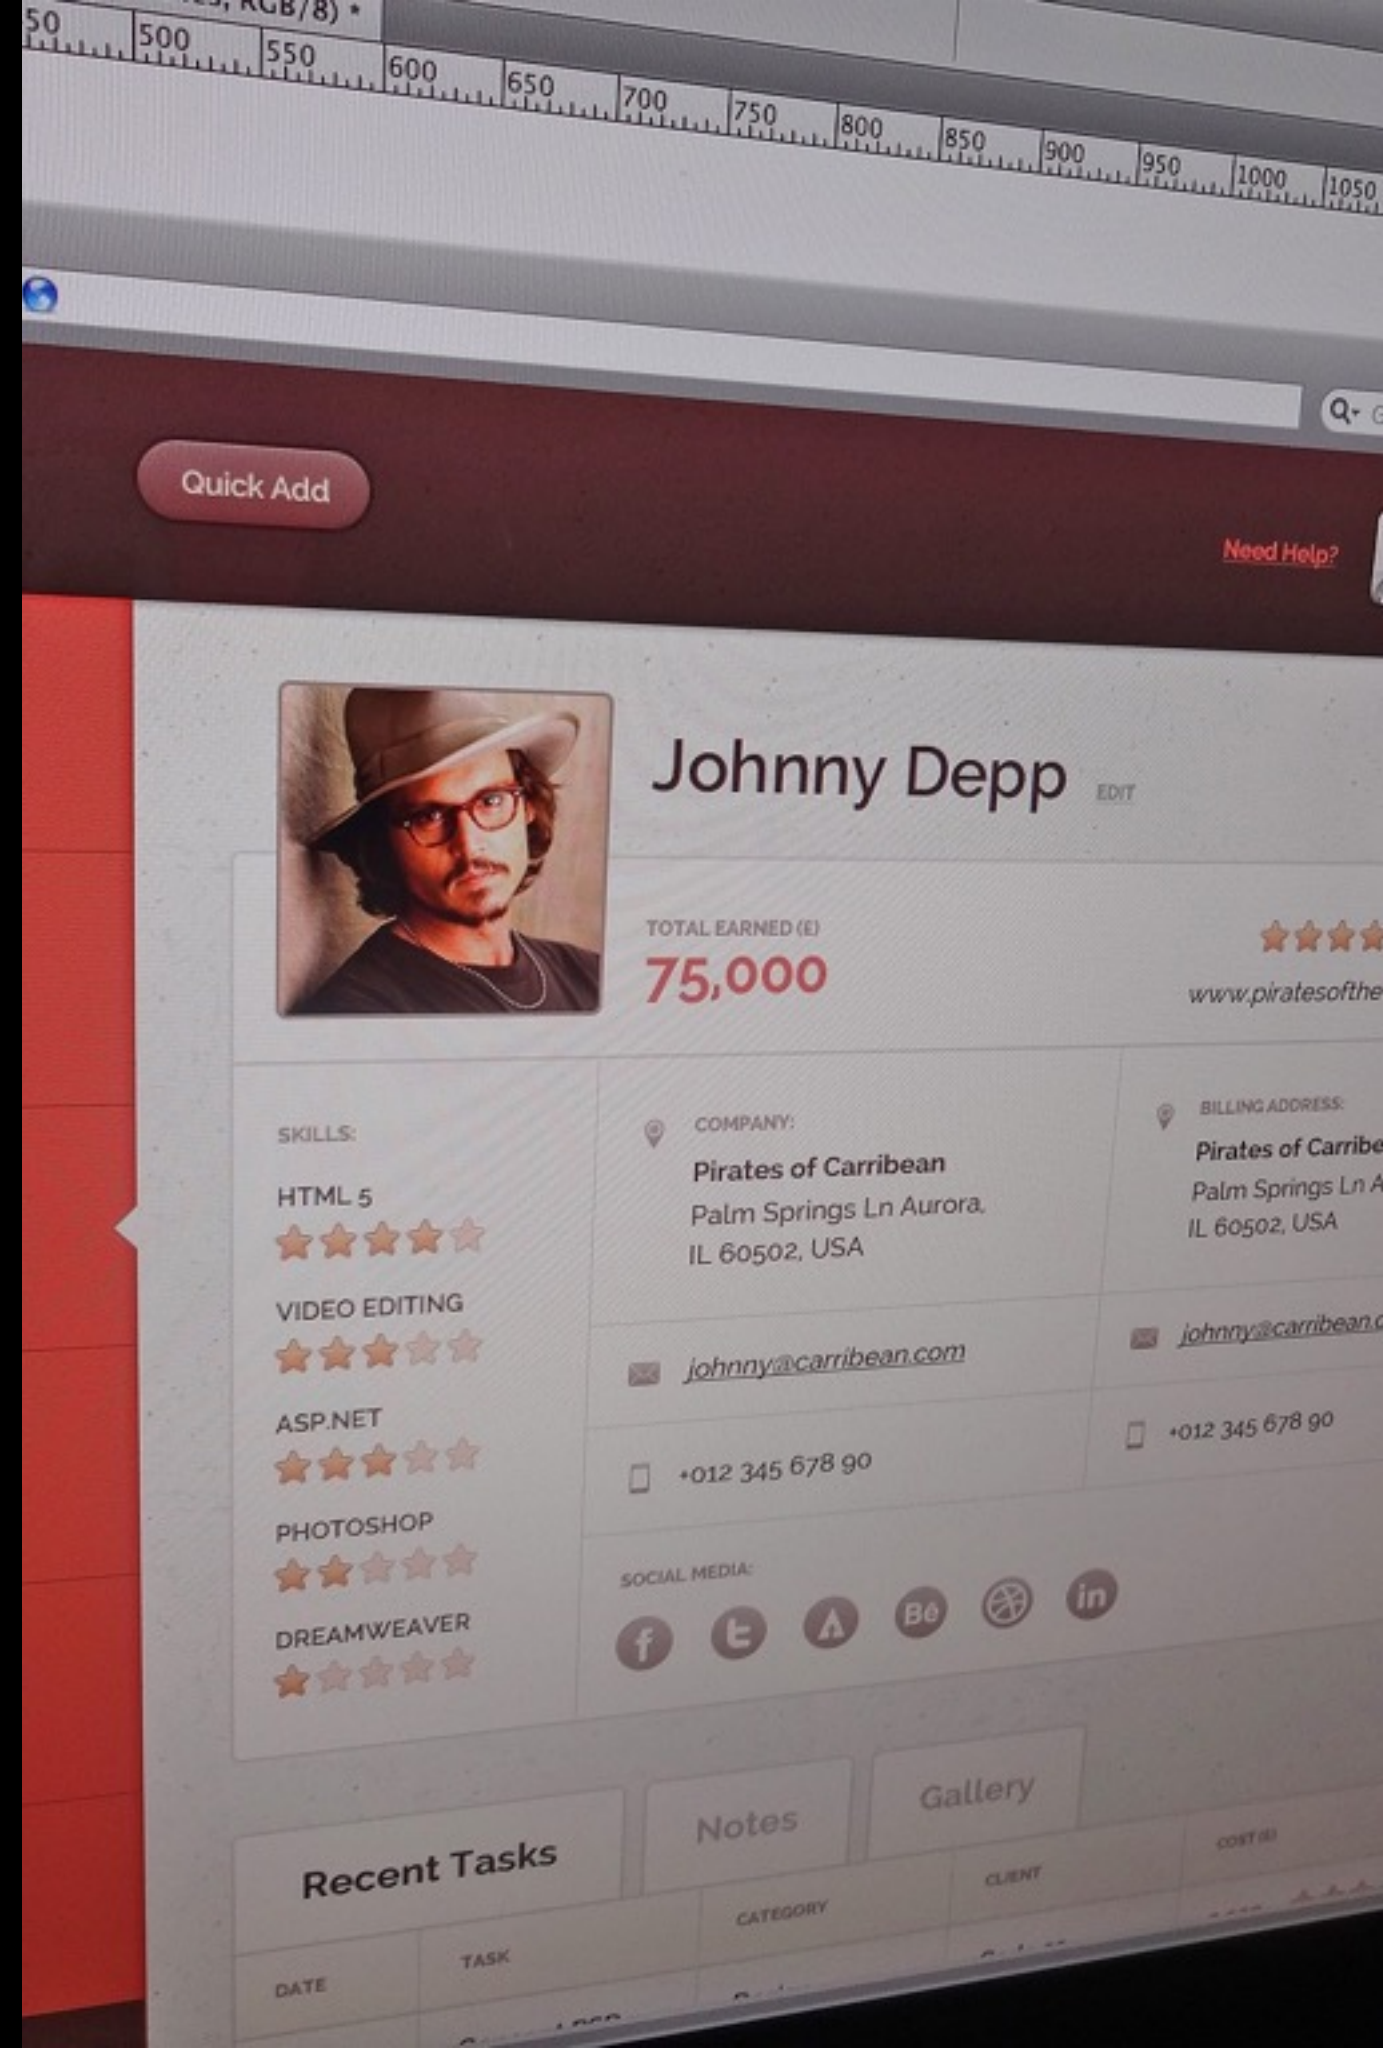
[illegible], RGB/8) *

50 500 550 600 650 700 750 800 850 900 950 1000 1050

Quick Add

Need Help?

Johnny Depp EDIT

TOTAL EARNED (£)
75,000

www.piratesofthe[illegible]

SKILLS:
HTML 5
VIDEO EDITING
ASP.NET
PHOTOSHOP
DREAMWEAVER

COMPANY:
Pirates of Carribean
Palm Springs Ln Aurora, IL 60502, USA

BILLING ADDRESS:
Pirates of Carribe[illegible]
Palm Springs Ln A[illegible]
IL 60502, USA

johnny@carribean.com

johnny@carribean.c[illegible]

+012 345 678 90

+012 345 678 90

SOCIAL MEDIA:

Recent Tasks

Notes

Gallery

DATE

TASK

CATEGORY

CLIENT

COST (£)